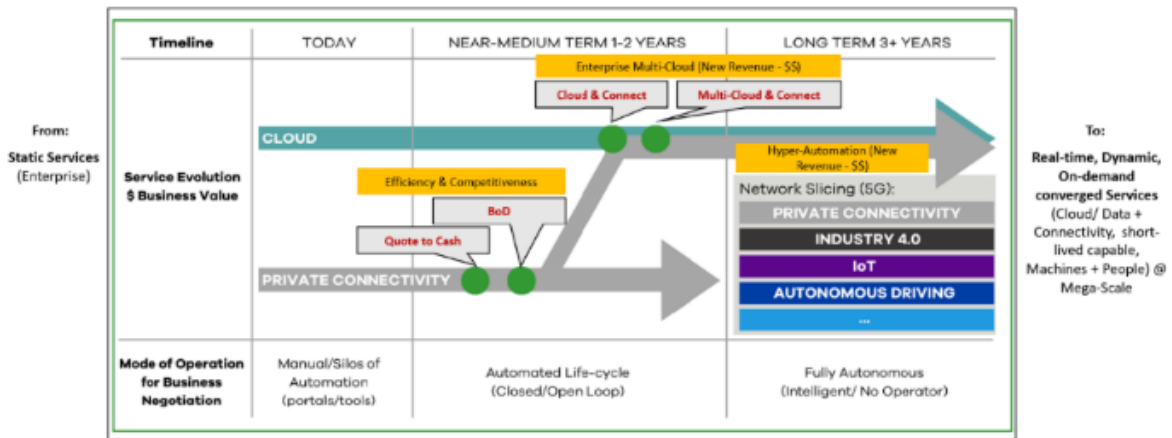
From:
Static Services
(Enterprise)

| Timeline | TODAY | NEAR-MEDIUM TERM 1-2 YEARS | LONG TERM 3+ YEARS |
|---|---|---|---|

Service Evolution
$ Business Value

Enterprise Multi-Cloud (New Revenue - $$)

Cloud & Connect

Multi-Cloud & Connect

CLOUD

Hyper-Automation (New Revenue - $$)

Efficiency & Competitiveness

BoD

Quote to Cash

PRIVATE CONNECTIVITY

Network Slicing (5G):

PRIVATE CONNECTIVITY

INDUSTRY 4.0

IoT

AUTONOMOUS DRIVING

...

| Mode of Operation for Business Negotiation | Manual/Silos of Automation (portals/tools) | Automated Life-cycle (Closed/Open Loop) | Fully Autonomous (Intelligent/ No Operator) |
|---|---|---|---|

To:
Real-time, Dynamic, On-demand converged Services
(Cloud/ Data + Connectivity, short-lived capable, Machines + People) @ Mega-Scale